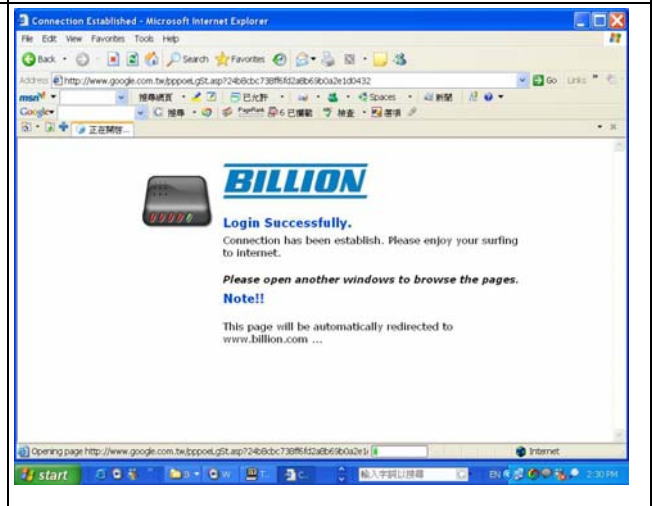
Connection Established - Microsoft Internet Explorer

File Edit View Favorites Tools Help

Back Search Favorites

Address http://www.google.com.tw/pppoeLgSt.asp?24b8cbc738ff6fd2a8b69b0a2e1d0432

Go Links

msn 搜尋網頁 巴充許 Spaces 新聞

Google 搜尋 PageRank 6 已攔截 檢查 選項

正在開啓...

BILLION

Login Successfully.

Connection has been establish. Please enjoy your surfing to internet.

Please open another windows to browse the pages.

Note!!

This page will be automatically redirected to www.billion.com ...

Opening page http://www.google.com.tw/pppoeLgSt.asp?24b8cbc738ff6fd2a8b69b0a2e1

Internet

start

輸入字詞以搜尋

EN

2:30 PM